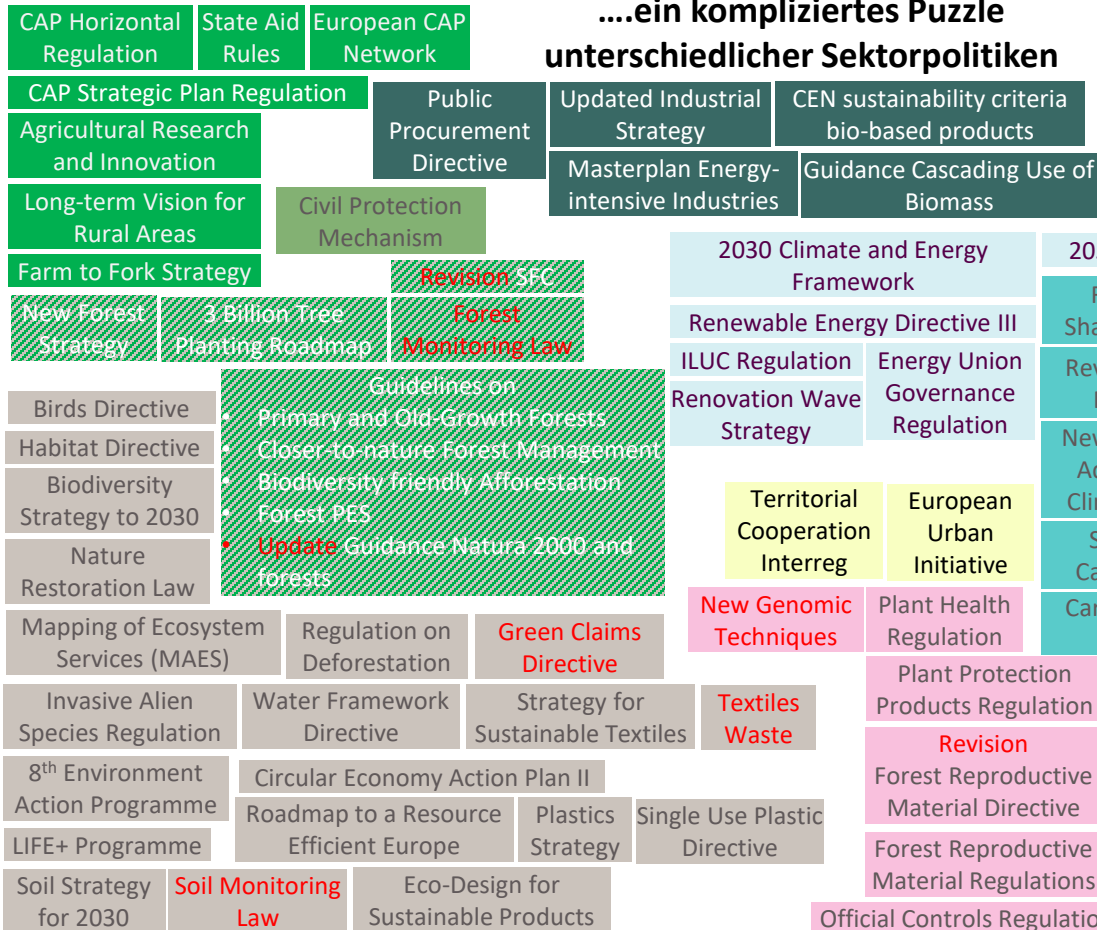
…ein kompliziertes Puzzle unterschiedlicher Sektorpolitiken

CAP Horizontal Regulation

State Aid Rules

European CAP Network

CAP Strategic Plan Regulation

Agricultural Research and Innovation

Long-term Vision for Rural Areas

Farm to Fork Strategy

Civil Protection Mechanism

Revision SFC

New Forest Strategy

3 Billion Tree Planting Roadmap

Forest Monitoring Law

Public Procurement Directive

Updated Industrial Strategy

CEN sustainability criteria bio-based products

Masterplan Energy-intensive Industries

Guidance Cascading Use of Biomass

2030 Climate and Energy Framework

20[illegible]

Renewable Energy Directive III

ILUC Regulation

Energy Union Governance Regulation

Renovation Wave Strategy

F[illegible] Sha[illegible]

Rev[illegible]

New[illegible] Ad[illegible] Cli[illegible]

S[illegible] Ca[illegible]

Car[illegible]

Birds Directive

Habitat Directive

Biodiversity Strategy to 2030

Nature Restoration Law

Guidelines on
• Primary and Old-Growth Forests
• Closer-to-nature Forest Management
• Biodiversity friendly Afforestation
• Forest PES
• Update Guidance Natura 2000 and forests

Territorial Cooperation Interreg

European Urban Initiative

New Genomic Techniques

Plant Health Regulation

Mapping of Ecosystem Services (MAES)

Regulation on Deforestation

Green Claims Directive

Plant Protection Products Regulation

Invasive Alien Species Regulation

Water Framework Directive

Strategy for Sustainable Textiles

Textiles Waste

Revision Forest Reproductive Material Directive

8$^{th}$ Environment Action Programme

Circular Economy Action Plan II

Roadmap to a Resource Efficient Europe

Plastics Strategy

Single Use Plastic Directive

LIFE+ Programme

Forest Reproductive Material Regulations

Soil Strategy for 2030

Soil Monitoring Law

Eco-Design for Sustainable Products

Official Controls Regulatio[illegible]